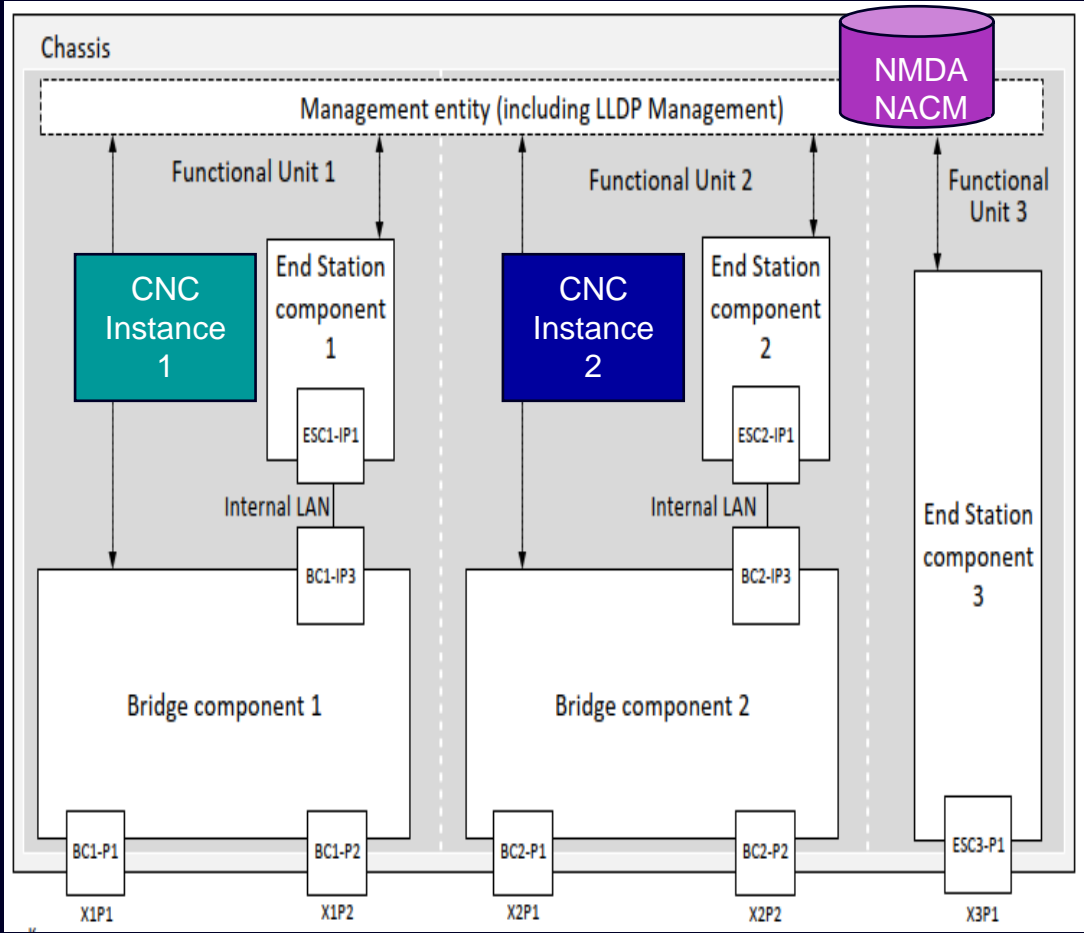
Chassis

NMDA
NACM

Management entity (including LLDP Management)

Functional Unit 1

Functional Unit 2

Functional Unit 3

CNC Instance 1

End Station component 1

ESC1-IP1

Internal LAN

BC1-IP3

CNC Instance 2

End Station component 2

ESC2-IP1

Internal LAN

BC2-IP3

End Station component 3

Bridge component 1

Bridge component 2

BC1-P1

BC1-P2

BC2-P1

BC2-P2

ESC3-P1

X1P1

X1P2

X2P1

X2P2

X3P1